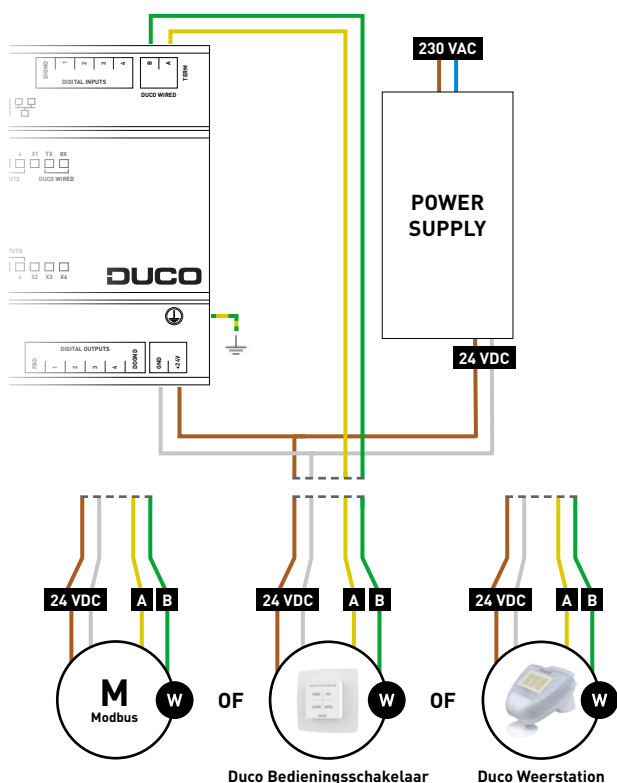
DGND 1 2 3 4
DIGITAL INPUTS
B A
TERM
DUCO WIRED
X1 TX RX
UTS DUCO WIRED
UTS
X2 X3 X4
DUCO
DIGITAL OUTPUTS
FBD 1 2 3 4 DGND D
GND +24V
230 VAC
POWER SUPPLY
24 VDC
24 VDC A B
24 VDC A B
24 VDC A B
M
Modbus
W
OF
W
OF
W
Duco Bedieningsschakelaar
Duco Weerstation